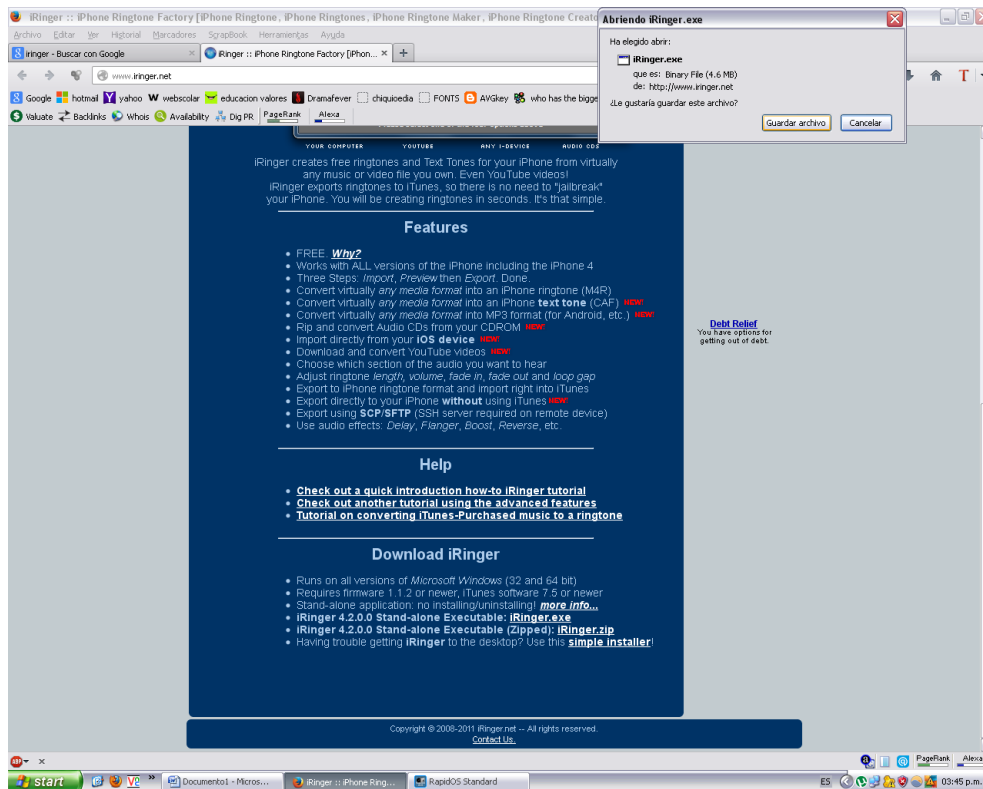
iRinger :: iPhone Ringtone Factory [iPhone Ringtone, iPhone Ringtones, iPhone Ringtone Maker, iPhone Ringtone Creato

Archivo Editar Ver Historial Marcadores ScrapBook Herramientas Ayuda

iringer - Buscar con Google × iRinger :: iPhone Ringtone Factory [iPhon... × +

www.iringer.net

Google hotmail yahoo webscolar educacion valores Dramafever chiquioedia FONTS AVGkey who has the bigge

Valuate Backlinks Whois Availability Dig PR PageRank Alexa

Abriendo iRinger.exe

Ha elegido abrir:

iRinger.exe

que es: Binary File (4.6 MB)

de: http://www.iringer.net

¿Le gustaría guardar este archivo?

Guardar archivo Cancelar

YOUR COMPUTER YOUTUBE ANY I-DEVICE AUDIO CDS

iRinger creates free ringtones and Text Tones for your iPhone from virtually any music or video file you own. Even YouTube videos! iRinger exports ringtones to iTunes, so there is no need to "jailbreak" your iPhone. You will be creating ringtones in seconds. It's that simple.

Features

- FREE. Why?
- Works with ALL versions of the iPhone including the iPhone 4
- Three Steps: Import, Preview then Export. Done.
- Convert virtually any media format into an iPhone ringtone (M4R)
- Convert virtually any media format into an iPhone text tone (CAF) NEW!
- Convert virtually any media format into MP3 format (for Android, etc.) NEW!
- Rip and convert Audio CDs from your CDROM NEW!
- Import directly from your iOS device NEW!
- Download and convert YouTube videos NEW!
- Choose which section of the audio you want to hear
- Adjust ringtone length, volume, fade in, fade out and loop gap
- Export to iPhone ringtone format and import right into iTunes
- Export directly to your iPhone without using iTunes NEW!
- Export using SCP/SFTP (SSH server required on remote device)
- Use audio effects: Delay, Flanger, Boost, Reverse, etc.

Debt Relief
You have options for getting out of debt.

Help

- Check out a quick introduction how-to iRinger tutorial
- Check out another tutorial using the advanced features
- Tutorial on converting iTunes-Purchased music to a ringtone

Download iRinger

- Runs on all versions of Microsoft Windows (32 and 64 bit)
- Requires firmware 1.1.2 or newer, iTunes software 7.5 or newer
- Stand-alone application: no installing/uninstalling! more info...
- iRinger 4.2.0.0 Stand-alone Executable: iRinger.exe
- iRinger 4.2.0.0 Stand-alone Executable (Zipped): iRinger.zip
- Having trouble getting iRinger to the desktop? Use this simple installer!

Copyright © 2008-2011 iRinger.net -- All rights reserved.
Contact Us.

start Documento1 - Micros... iRinger :: iPhone Ring... RapidOS Standard ES PageRank Alexa 03:45 p.m.